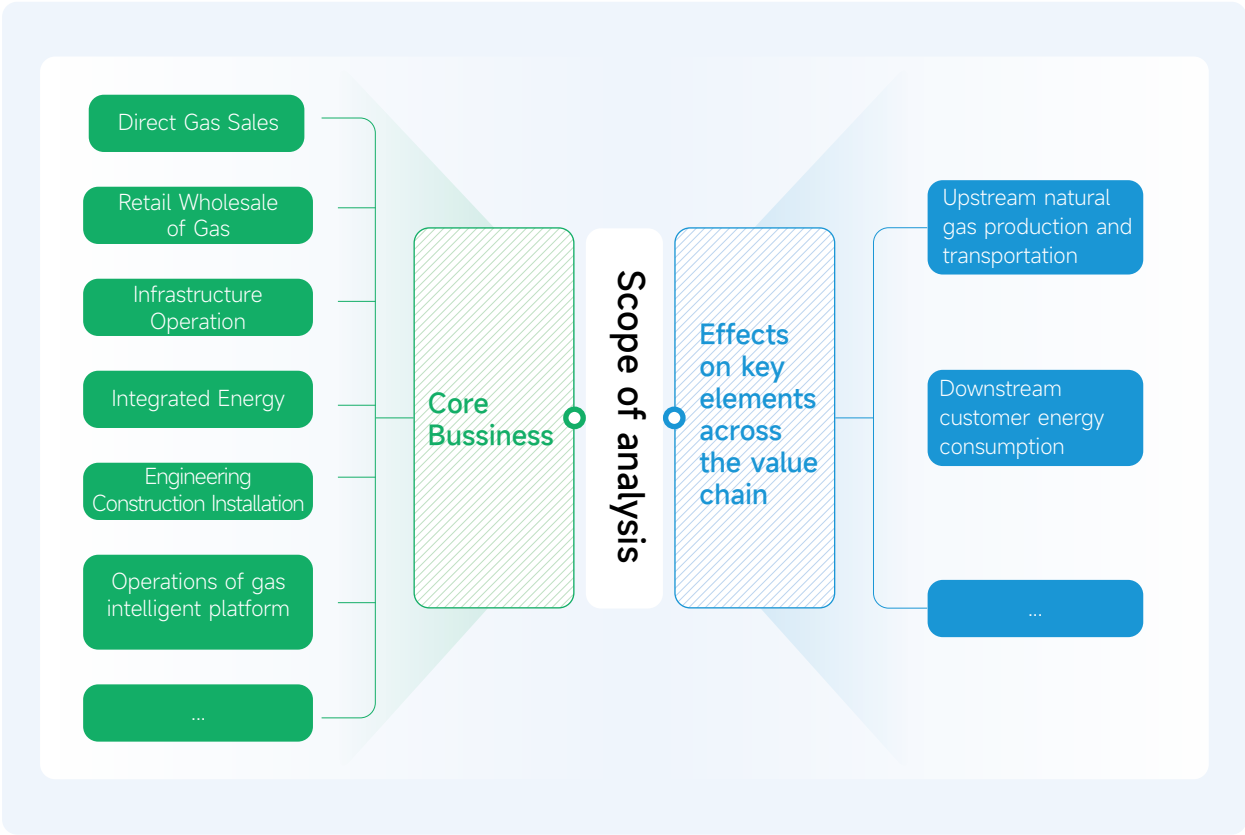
Direct Gas Sales

Retail Wholesale of Gas

Infrastructure Operation

Integrated Energy

Engineering Construction Installation

Operations of gas intelligent platform

...

Core Bussiness

Scope of analysis

Effects on key elements across the value chain

Upstream natural gas production and transportation

Downstream customer energy consumption

...